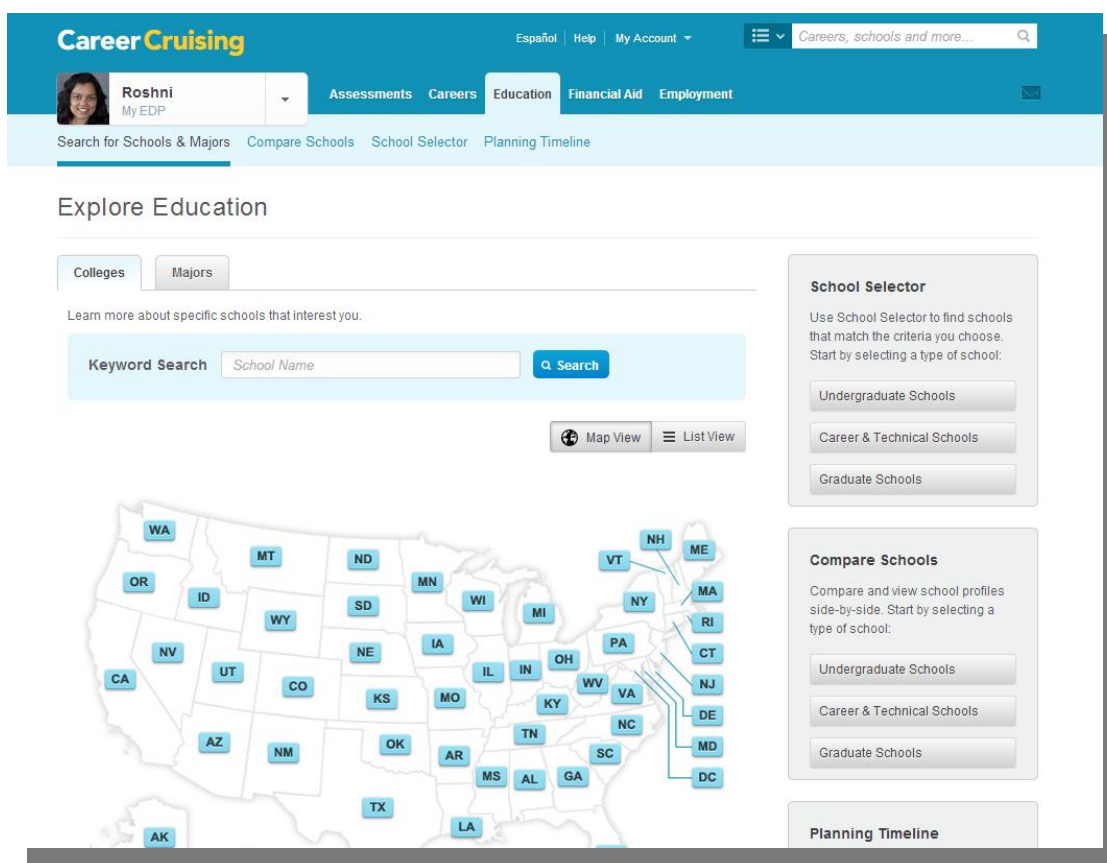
Career Cruising

Español | Help | My Account

Careers, schools and more...

Roshni
My EDP

Assessments Careers Education Financial Aid Employment

Search for Schools & Majors Compare Schools School Selector Planning Timeline

Explore Education

Colleges Majors

Learn more about specific schools that interest you.

Keyword Search School Name Search

Map View List View

WA MT ND MN OR ID SD WY WI MI NV NE IA UT CO IL IN OH CA KS MO KY WV VA AZ NM OK AR TN NC SC MS AL GA TX LA AK NH VT ME MA NY RI PA CT NJ DE MD DC

School Selector

Use School Selector to find schools that match the criteria you choose. Start by selecting a type of school:

Undergraduate Schools

Career & Technical Schools

Graduate Schools

Compare Schools

Compare and view school profiles side-by-side. Start by selecting a type of school:

Undergraduate Schools

Career & Technical Schools

Graduate Schools

Planning Timeline